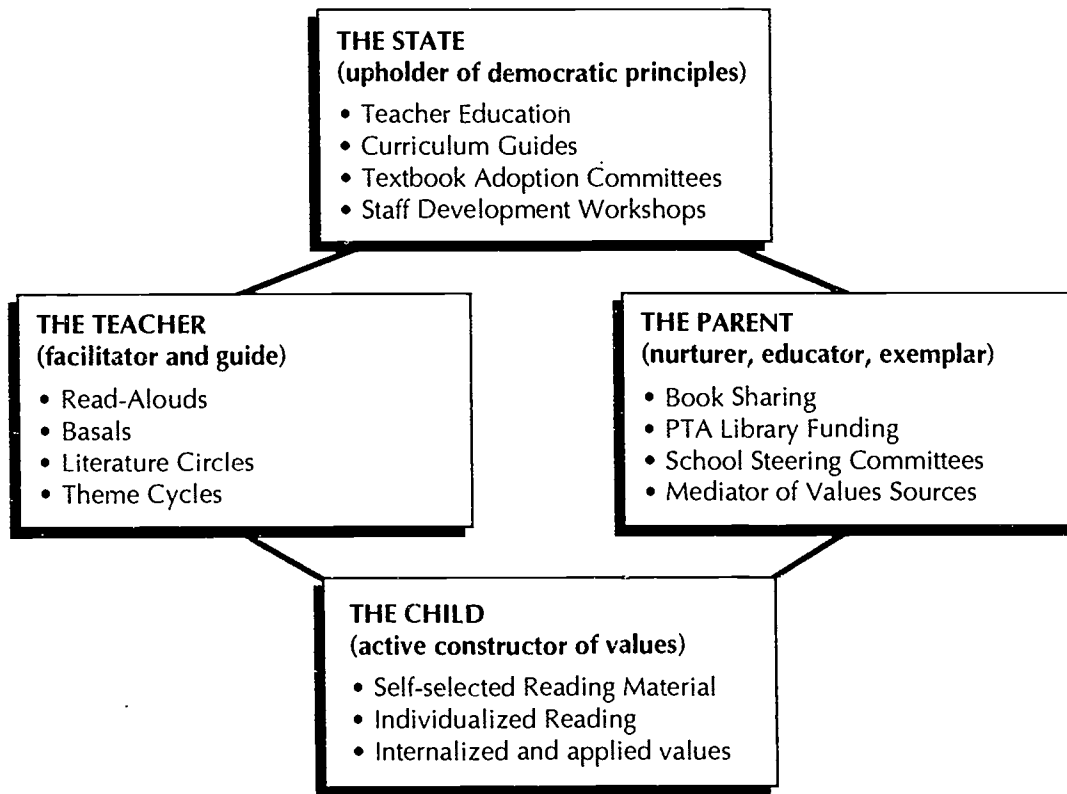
THE STATE
(upholder of democratic principles)

• Teacher Education
• Curriculum Guides
• Textbook Adoption Committees
• Staff Development Workshops

THE TEACHER
(facilitator and guide)

• Read-Alouds
• Basals
• Literature Circles
• Theme Cycles

THE PARENT
(nurturer, educator, exemplar)

• Book Sharing
• PTA Library Funding
• School Steering Committees
• Mediator of Values Sources

THE CHILD
(active constructor of values)

• Self-selected Reading Material
• Individualized Reading
• Internalized and applied values